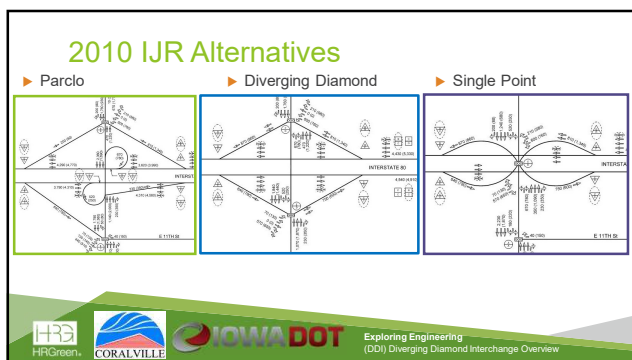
2010 IJR Alternatives

Parclo

Diverging Diamond

Single Point

INTERSTATE

E 11TH St

INTERSTATE 80

E 11TH St

INTERSTATE

E 11TH St

HRGreen

CORALVILLE

IOWA DOT

Exploring Engineering
(DDI) Diverging Diamond Interchange Overview